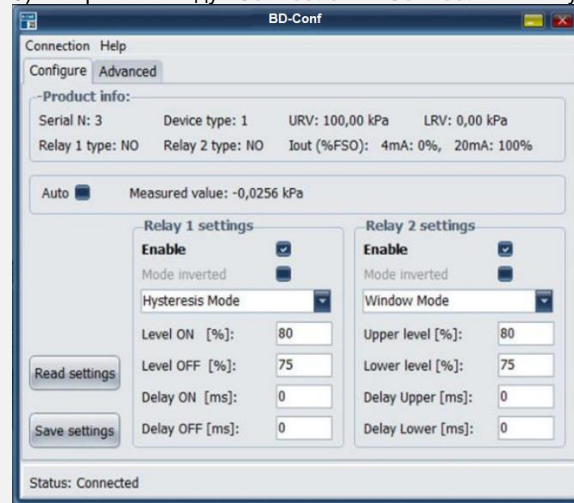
BD-Conf

Connection Help

Configure Advanced

Product info:

Serial N: 3 Device type: 1 URV: 100,00 kPa LRV: 0,00 kPa

Relay 1 type: NO Relay 2 type: NO Iout (%FSO): 4mA: 0%, 20mA: 100%

Auto Measured value: -0,0256 kPa

Relay 1 settings

Enable

Mode inverted

Hysteresis Mode

Level ON [%]: 80

Level OFF [%]: 75

Delay ON [ms]: 0

Delay OFF [ms]: 0

Relay 2 settings

Enable

Mode inverted

Window Mode

Upper level [%]: 80

Lower level [%]: 75

Delay Upper [ms]: 0

Delay Lower [ms]: 0

Read settings

Save settings

Status: Connected